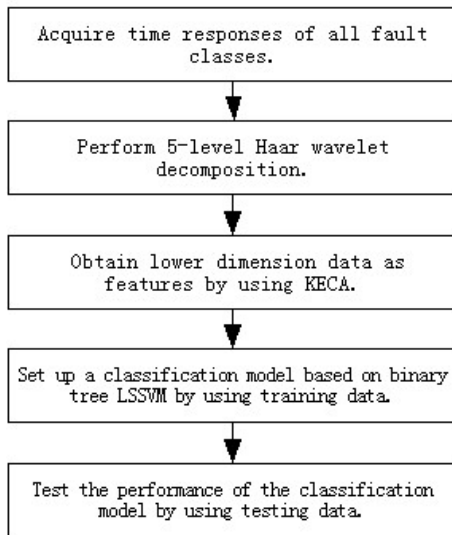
Acquire time responses of all fault classes.

Perform 5-level Haar wavelet decomposition.

Obtain lower dimension data as features by using KECA.

Set up a classification model based on binary tree LSSVM by using training data.

Test the performance of the classification model by using testing data.